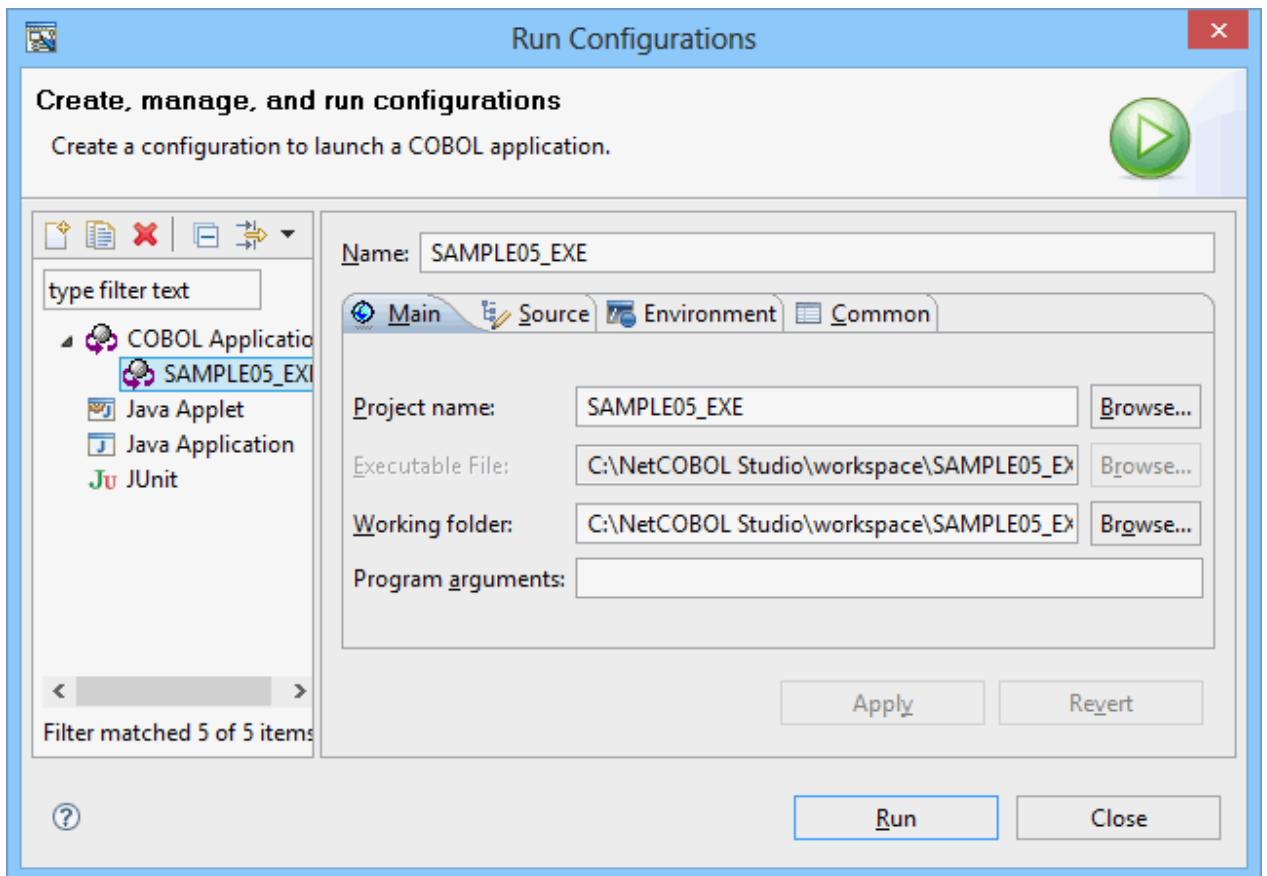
Run Configurations

Create, manage, and run configurations

Create a configuration to launch a COBOL application.

type filter text

COBOL Applicatio

SAMPLE05_EXI

Java Applet

Java Application

JUnit

Filter matched 5 of 5 items

Name: SAMPLE05_EXE

Main | Source | Environment | Common

Project name: SAMPLE05_EXE Browse...

Executable File: C:\NetCOBOL Studio\workspace\SAMPLE05_EX Browse...

Working folder: C:\NetCOBOL Studio\workspace\SAMPLE05_EX Browse...

Program arguments:

Apply

Revert

Run

Close